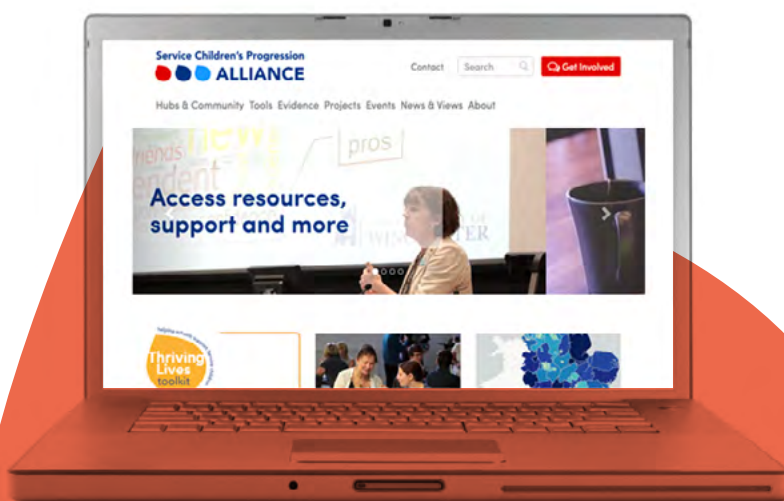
Service Children's Progression
ALLIANCE

Contact Search Get Involved

Hubs & Community Tools Evidence Projects Events News & Views About

friends
endent
pros

Access resources, support and more

WIN TER

Thriving Lives toolkit